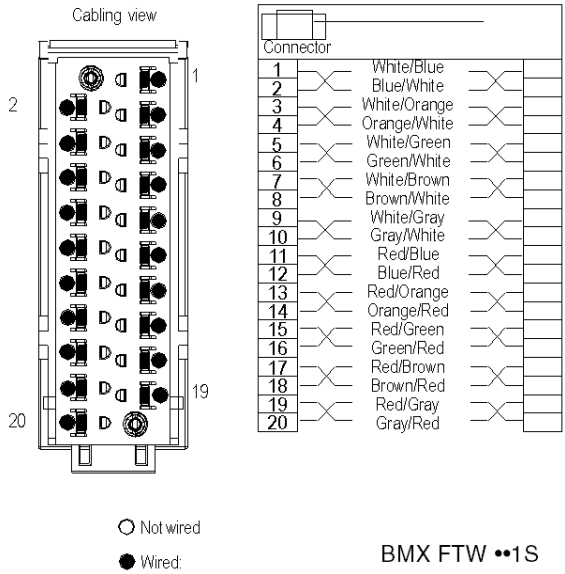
Cabling view

1
2
19
20

Connector

| | | |
|---|---|---|
| 1 | White/Blue | |
| 2 | Blue/White | |
| 3 | White/Orange | |
| 4 | Orange/White | |
| 5 | White/Green | |
| 6 | Green/White | |
| 7 | White/Brown | |
| 8 | Brown/White | |
| 9 | White/Gray | |
| 10 | Gray/White | |
| 11 | Red/Blue | |
| 12 | Blue/Red | |
| 13 | Red/Orange | |
| 14 | Orange/Red | |
| 15 | Red/Green | |
| 16 | Green/Red | |
| 17 | Red/Brown | |
| 18 | Brown/Red | |
| 19 | Red/Gray | |
| 20 | Gray/Red | |

Not wired
Wired:

BMX FTW ••1S